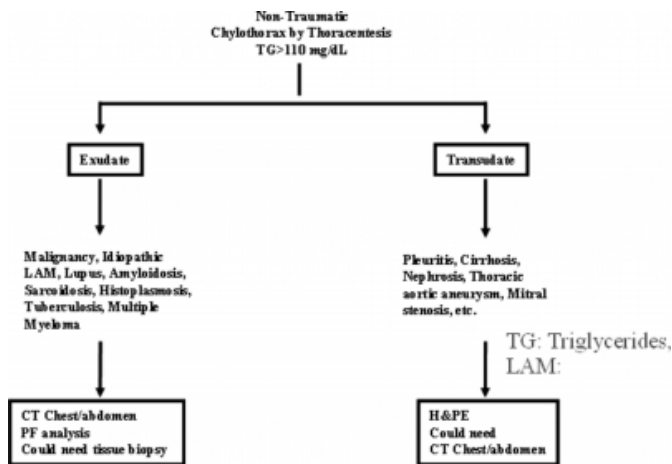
Non-Traumatic
Chylothorax by Thoracentesis
TG>110 mg/dL

Exudate

Transudate

Malignancy, Idiopathic LAM, Lupus, Amyloidosis, Sarcoidosis, Histoplasmosis, Tuberculosis, Multiple Myeloma

Pleuritis, Cirrhosis, Nephrosis, Thoracic aortic aneurysm, Mitral stenosis, etc.

TG: Triglycerides, LAM:

CT Chest/abdomen
PF analysis
Could need tissue biopsy

H&PE
Could need
CT Chest/abdomen